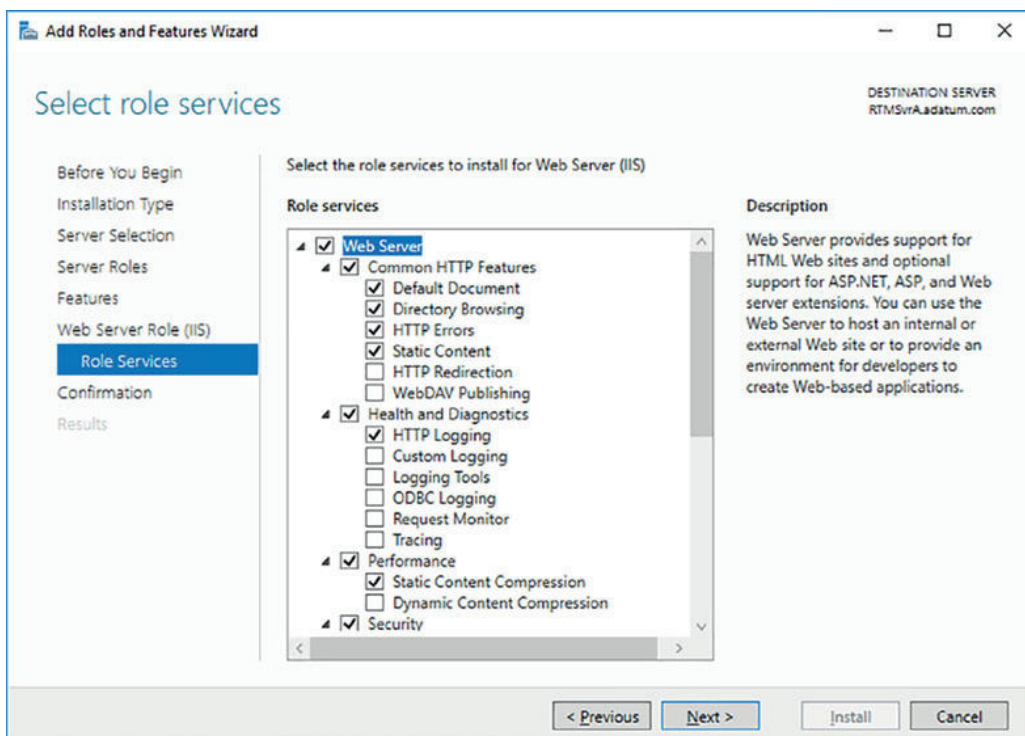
Add Roles and Features Wizard

Select role services

DESTINATION SERVER
RTMSvrA.adatum.com

Before You Begin
Installation Type
Server Selection
Server Roles
Features
Web Server Role (IIS)
Role Services
Confirmation
Results

Select the role services to install for Web Server (IIS)

Role services

Web Server
Common HTTP Features
Default Document
Directory Browsing
HTTP Errors
Static Content
HTTP Redirection
WebDAV Publishing
Health and Diagnostics
HTTP Logging
Custom Logging
Logging Tools
ODBC Logging
Request Monitor
Tracing
Performance
Static Content Compression
Dynamic Content Compression
Security

Description

Web Server provides support for HTML Web sites and optional support for ASP.NET, ASP, and Web server extensions. You can use the Web Server to host an internal or external Web site or to provide an environment for developers to create Web-based applications.

< Previous
Next >
Install
Cancel